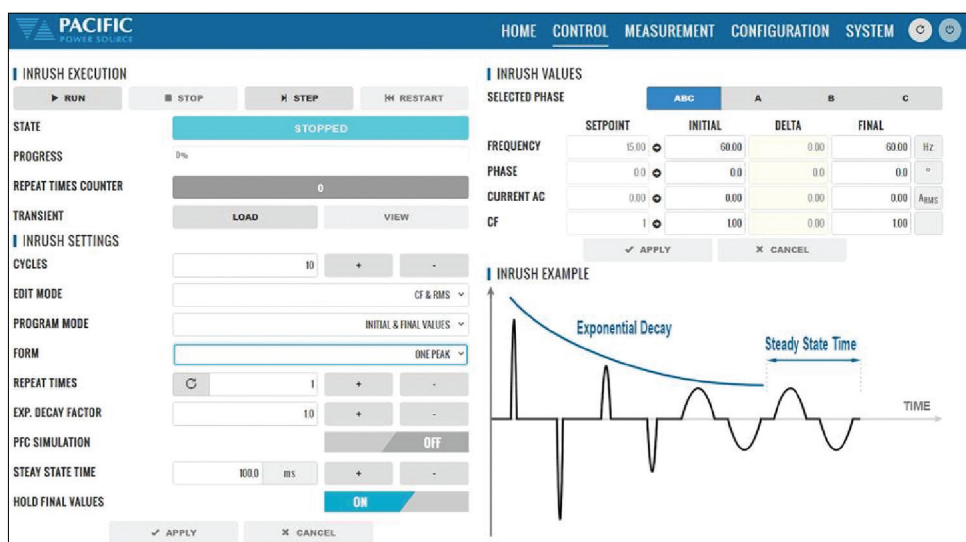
PACIFIC
POWER SOURCE

HOME CONTROL MEASUREMENT CONFIGURATION SYSTEM

INRUSH EXECUTION

▶ RUN ■ STOP ⏭ STEP ⏮ RESTART

| | |
|---|---|
| STATE | STOPPED |
| PROGRESS | 0% |
| REPEAT TIMES COUNTER | 0 |
| TRANSIENT | LOAD VIEW |

INRUSH SETTINGS

| | | | |
|---|---|---|---|
| CYCLES | 10 | + | - |
| EDIT MODE | CF & RMS | | |
| PROGRAM MODE | INITIAL & FINAL VALUES | | |
| FORM | ONE PEAK | | |
| REPEAT TIMES | 1 | + | - |
| EXP. DECAY FACTOR | 1.0 | + | - |
| PFC SIMULATION | OFF | | |
| STEAY STATE TIME | 100.0 ms | + | - |
| HOLD FINAL VALUES | ON | | |

✓ APPLY ✕ CANCEL

INRUSH VALUES

SELECTED PHASE ABC A B C

| | SETPOINT | INITIAL | DELTA | FINAL | |
|---|---|---|---|---|---|
| FREQUENCY | 15.00 | 60.00 | 0.00 | 60.00 | Hz |
| PHASE | 0.0 | 0.0 | 0.0 | 0.0 | ° |
| CURRENT AC | 0.00 | 0.00 | 0.00 | 0.00 | ARMS |
| CF | 1 | 1.00 | 0.00 | 1.00 | |

✓ APPLY ✕ CANCEL

INRUSH EXAMPLE

Exponential Decay

Steady State Time

TIME